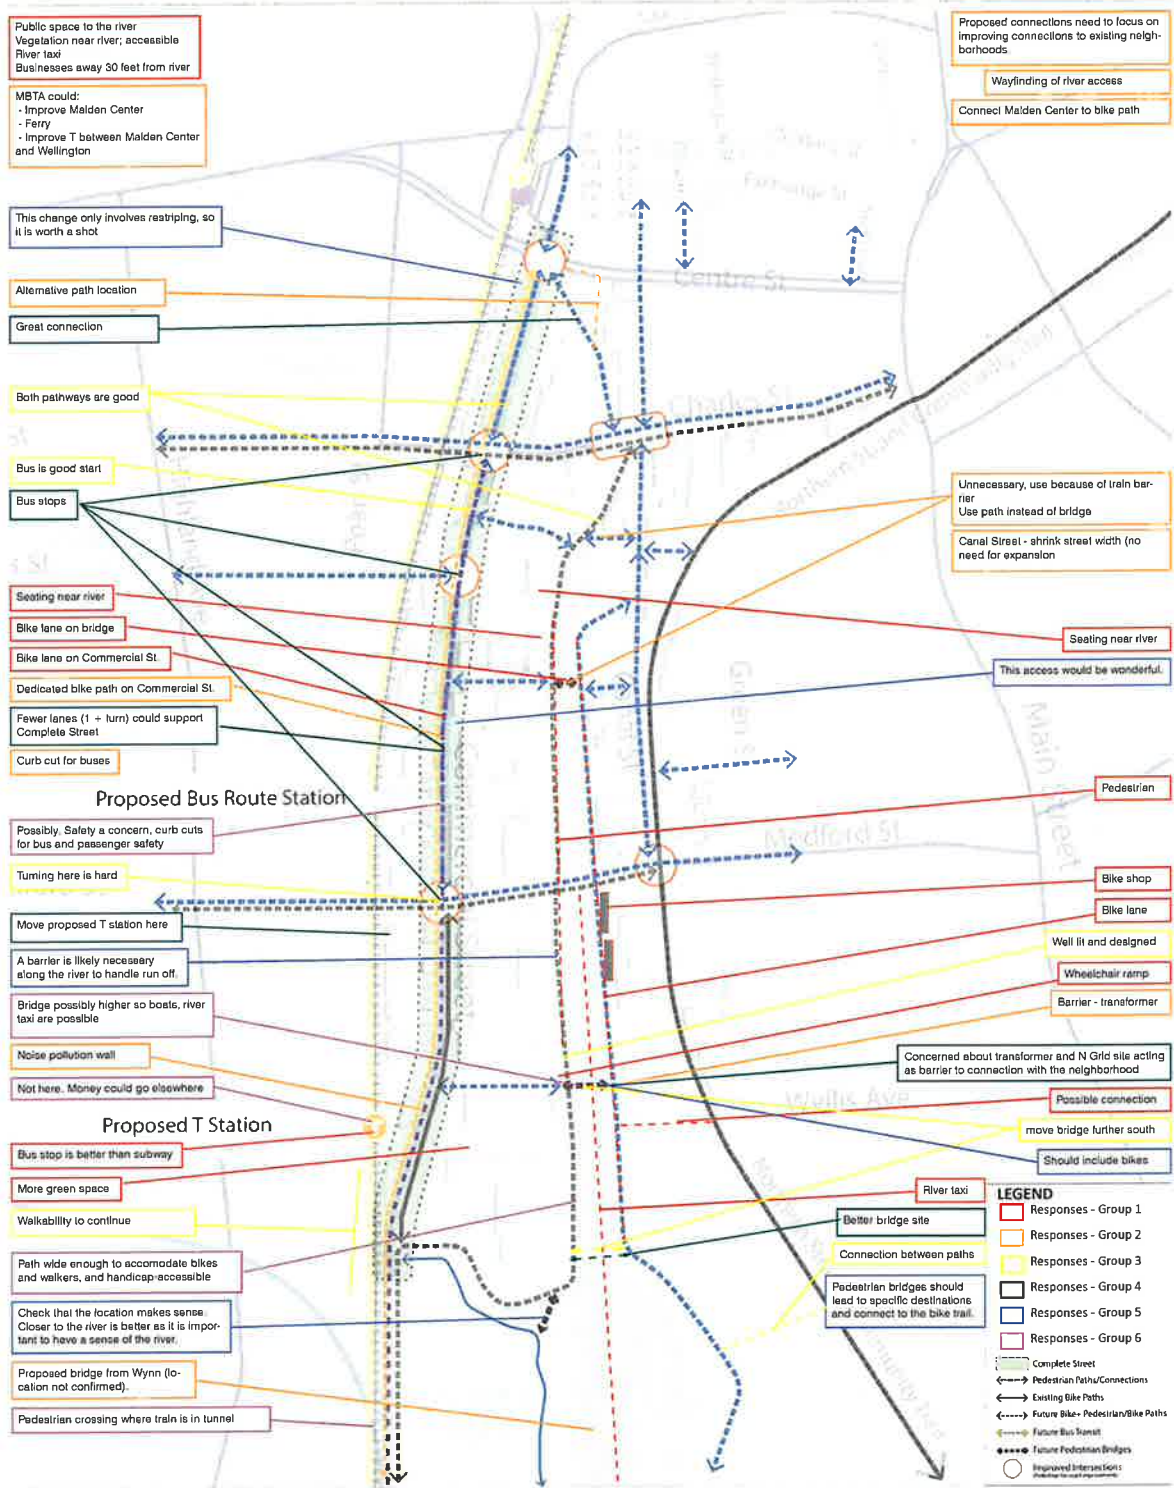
Public space to the river
Vegetation near river; accessible
River taxi
Businesses away 30 feet from river

MBTA could:
- Improve Malden Center
- Ferry
- Improve T between Malden Center and Wellington

This change only involves restriping, so it is worth a shot

Alternative path location

Great connection

Both pathways are good

Bus is good start

Bus stops

Seating near river

Bike lane on bridge

Bike lane on Commercial St

Dedicated bike path on Commercial St.

Fewer lanes (1 + turn) could support Complete Street

Curb cut for buses

Proposed Bus Route Station

Possibly. Safety a concern, curb cuts for bus and passenger safety

Turning here is hard

Move proposed T station here

A barrier is likely necessary along the river to handle run off.

Bridge possibly higher so boats, river taxi are possible

Noise pollution wall

Not here. Money could go elsewhere

Proposed T Station

Bus stop is better than subway

More green space

Walkability to continue

Path wide enough to accomodate bikes and walkers, and handicap-accessible

Check that the location makes sense. Closer to the river is better as it is important to have a sense of the river.

Proposed bridge from Wynn (location not confirmed).

Pedestrian crossing where train is in tunnel

Proposed connections need to focus on improving connections to existing neighborhoods

Wayfinding of river access

Connect Malden Center to bike path

Fairmount St

Centre St

Charles St

Northern Strand Community Trail

Unnecessary, use because of train barrier
Use path instead of bridge

Canal Street - shrink street width (no need for expansion

Seating near river

This access would be wonderful.

Green St

Main Street

Pedestrian

Medford St

Bike shop

Bike lane

Well lit and designed

Wheelchair ramp

Barrier - transformer

Concerned about transformer and N Grid site acting as barrier to connection with the neighborhood

Possible connection

Wellis Ave

move bridge further south

Should include bikes

River taxi

Better bridge site

Connection between paths

Pedestrian bridges should lead to specific destinations and connect to the bike trail.

LEGEND
Responses - Group 1
Responses - Group 2
Responses - Group 3
Responses - Group 4
Responses - Group 5
Responses - Group 6
Complete Street
Pedestrian Paths/Connections
Existing Bike Paths
Future Bike+ Pedestrian/Bike Paths
Future Bus Transit
Future Pedestrian Bridges
Improved Intersections